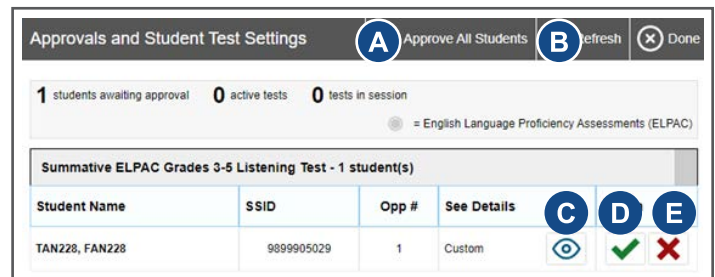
Approvals and Student Test Settings A Approve All Students B Refresh Done

1 students awaiting approval 0 active tests 0 tests in session

= English Language Proficiency Assessments (ELPAC)

Summative ELPAC Grades 3-5 Listening Test - 1 student(s)

| Student Name | SSID | Opp # | See Details | C | D | E |
|---|---|---|---|---|---|---|
| TAN228, FAN228 | 9899905029 | 1 | Custom | | | |